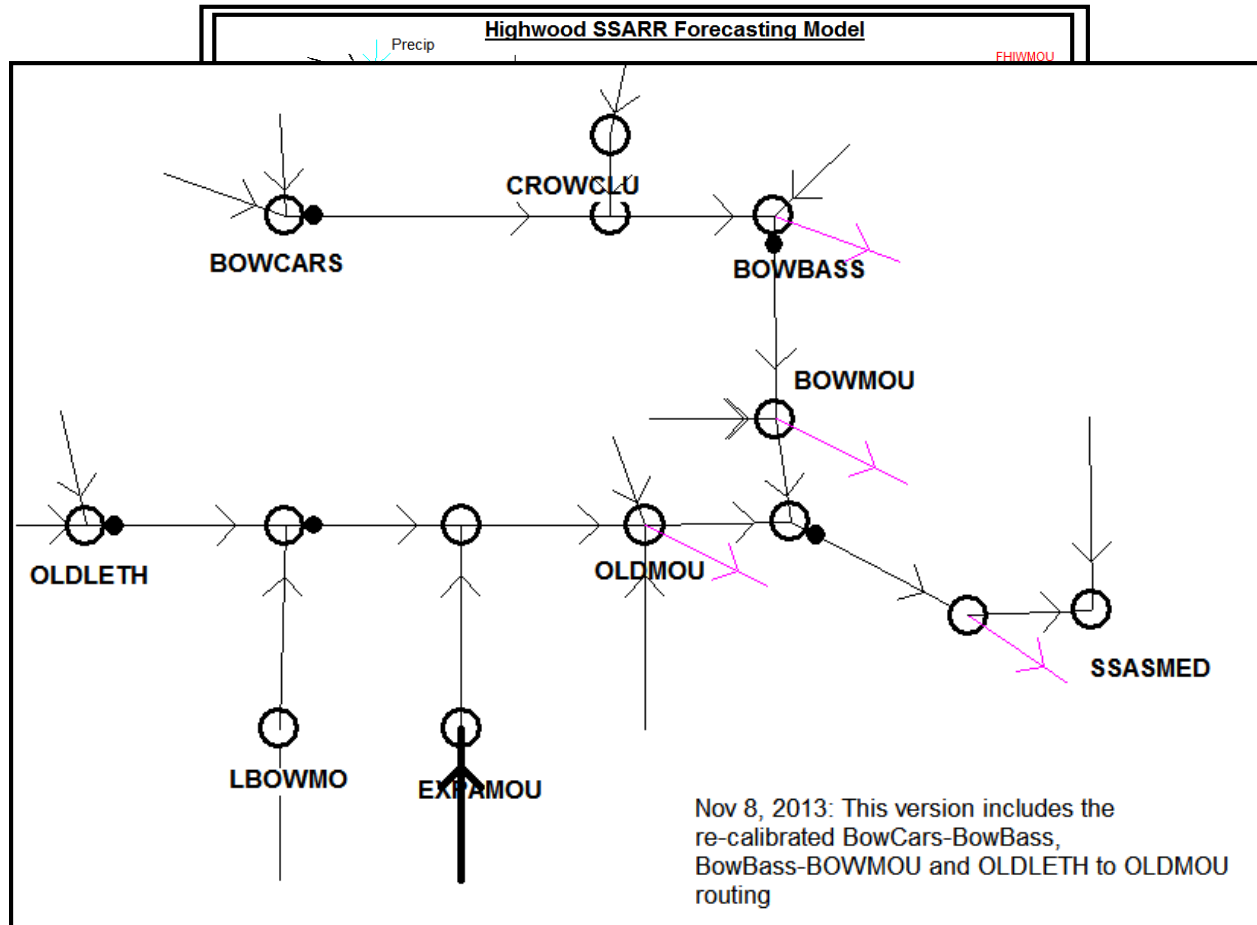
Highwood SSARR Forecasting Model

Precip

FHIWMOU

CROWCLU

BOWCARS

BOWBASS

BOWMOU

OLDLETH

OLDMOU

SSASMED

LBOWMO

EXPAMOU

Nov 8, 2013: This version includes the re-calibrated BowCars-BowBass, BowBass-BOWMOU and OLDLETH to OLDMOU routing